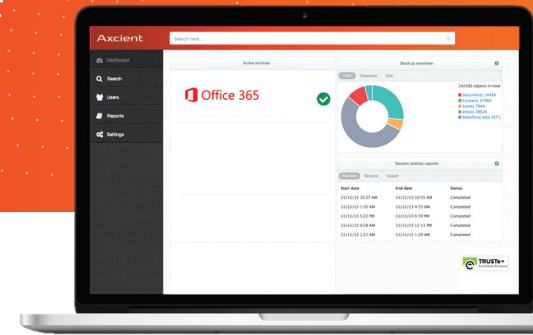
Axcient

Search here...

Dashboard

Search

Users

Reports

Settings

Active services

Office 365

Backup overview

Chart Exposure Size

142585 objects in total

Documents 19484
Contacts 37865
Events 7844
Emails 70626
Salesforce data 5571

Recent activity reports

Start date | End date | Status

11/11/13 10:27 AM | 11/11/13 10:31 AM | Completed
11/11/13 1:33 AM | 11/11/13 4:53 AM | Completed
11/11/13 5:22 PM | 11/11/13 6:38 PM | Completed
11/11/13 9:18 AM | 11/11/13 12:13 PM | Completed
11/11/13 1:21 AM | 11/11/13 1:28 AM | Completed

TRUSTe
Certified Privacy